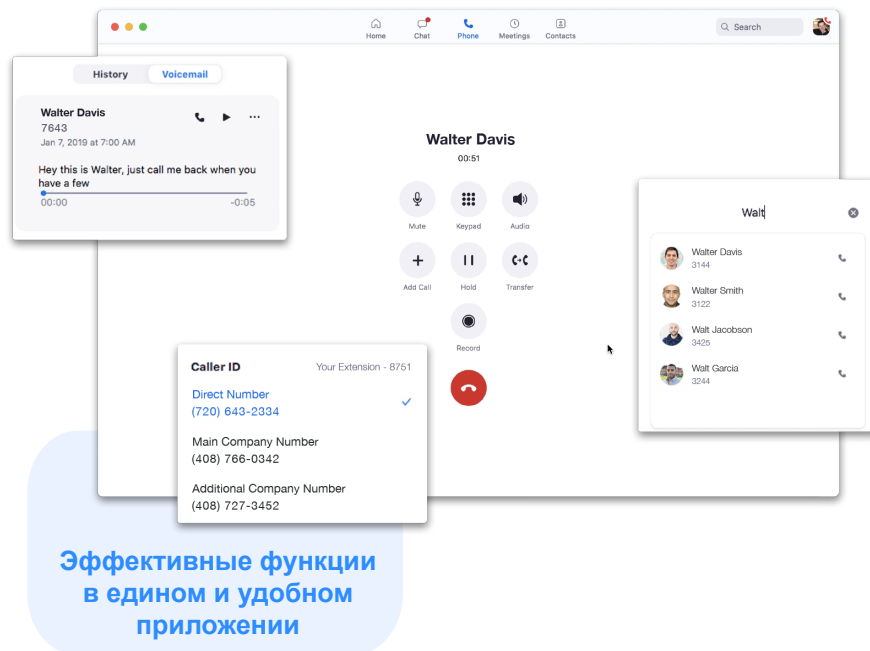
Home Chat Phone Meetings Contacts

Search

History Voicemail

Walter Davis
7643
Jan 7, 2019 at 7:00 AM

Hey this is Walter, just call me back when you have a few

00:00 -0:05

Walter Davis
00:51

Mute Keypad Audio

Add Call Hold Transfer

Record

Walt

Walter Davis
3144

Walter Smith
3122

Walt Jacobson
3425

Walt Garcia
3244

Caller ID Your Extension - 8751

Direct Number
(720) 643-2334

Main Company Number
(408) 766-0342

Additional Company Number
(408) 727-3452

Эффективные функции в едином и удобном приложении